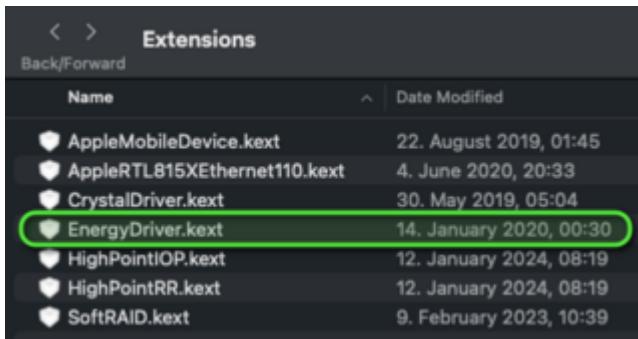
< >
Back/Forward
Extensions

| Name | Date Modified |
|---|---|
| AppleMobileDevice.kext | 22. August 2019, 01:45 |
| AppleRTL815XEthernet110.kext | 4. June 2020, 20:33 |
| CrystalDriver.kext | 30. May 2019, 05:04 |
| EnergyDriver.kext | 14. January 2020, 00:30 |
| HighPointIOP.kext | 12. January 2024, 08:19 |
| HighPointRR.kext | 12. January 2024, 08:19 |
| SoftRAID.kext | 9. February 2023, 10:39 |